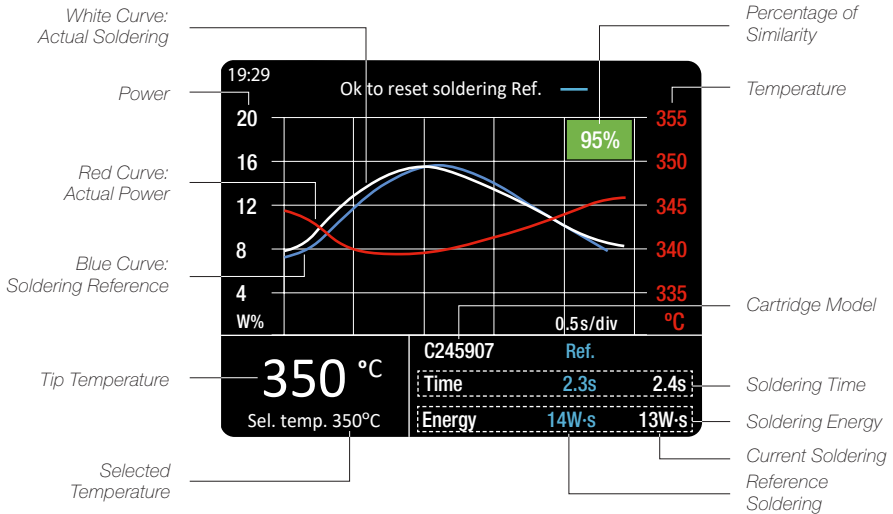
White Curve:
Actual Soldering

Power

Red Curve:
Actual Power

Blue Curve:
Soldering Reference

Tip Temperature

Selected
Temperature

Percentage of
Similarity

Temperature

Cartridge Model

Soldering Time

Soldering Energy

Current Soldering

Reference
Soldering

19:29

Ok to reset soldering Ref.

95%

20
16
12
8
4
W%

355
350
345
340
335
°C

0.5s/div

C245907 Ref.

Time 2.3s 2.4s

Energy 14W·s 13W·s

350 °C

Sel. temp. 350°C